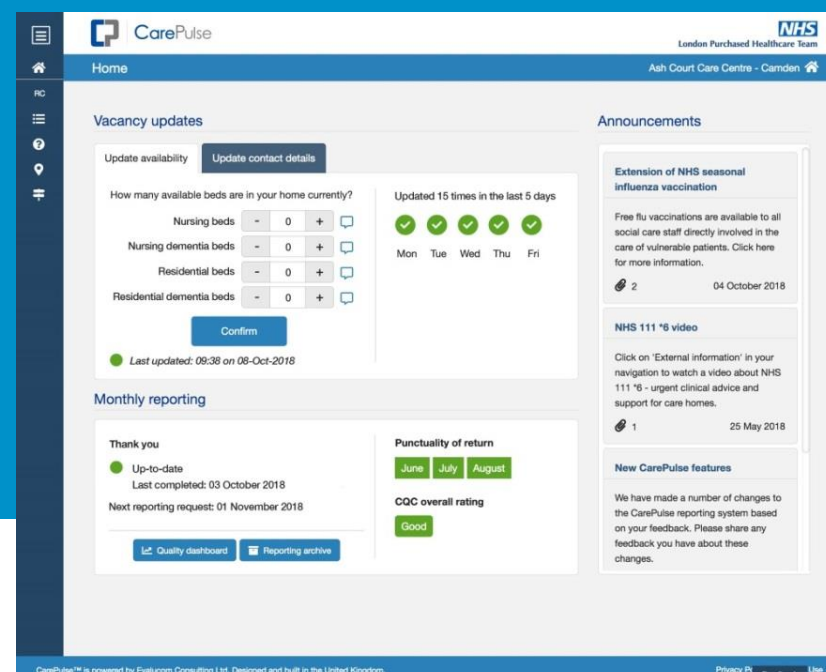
CarePulse

NHS
London Purchased Healthcare Team

RC

Home

Ash Court Care Centre - Camden

Vacancy updates

Update availability | Update contact details

How many available beds are in your home currently?

Nursing beds - 0 +

Nursing dementia beds - 0 +

Residential beds - 0 +

Residential dementia beds - 0 +

Confirm

Last updated: 09:38 on 08-Oct-2018

Updated 15 times in the last 5 days

Mon Tue Wed Thu Fri

Monthly reporting

Thank you

Up-to-date
Last completed: 03 October 2018

Next reporting request: 01 November 2018

Quality dashboard | Reporting archive

Punctuality of return

June | July | August

CQC overall rating

Good

Announcements

Extension of NHS seasonal influenza vaccination

Free flu vaccinations are available to all social care staff directly involved in the care of vulnerable patients. Click here for more information.

2 04 October 2018

NHS 111 *6 video

Click on 'External information' in your navigation to watch a video about NHS 111 *6 - urgent clinical advice and support for care homes.

1 25 May 2018

New CarePulse features

We have made a number of changes to the CarePulse reporting system based on your feedback. Please share any feedback you have about these changes.

CarePulse™ is powered by Evalucom Consulting Ltd. Designed and built in the United Kingdom.

Privacy P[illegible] Use